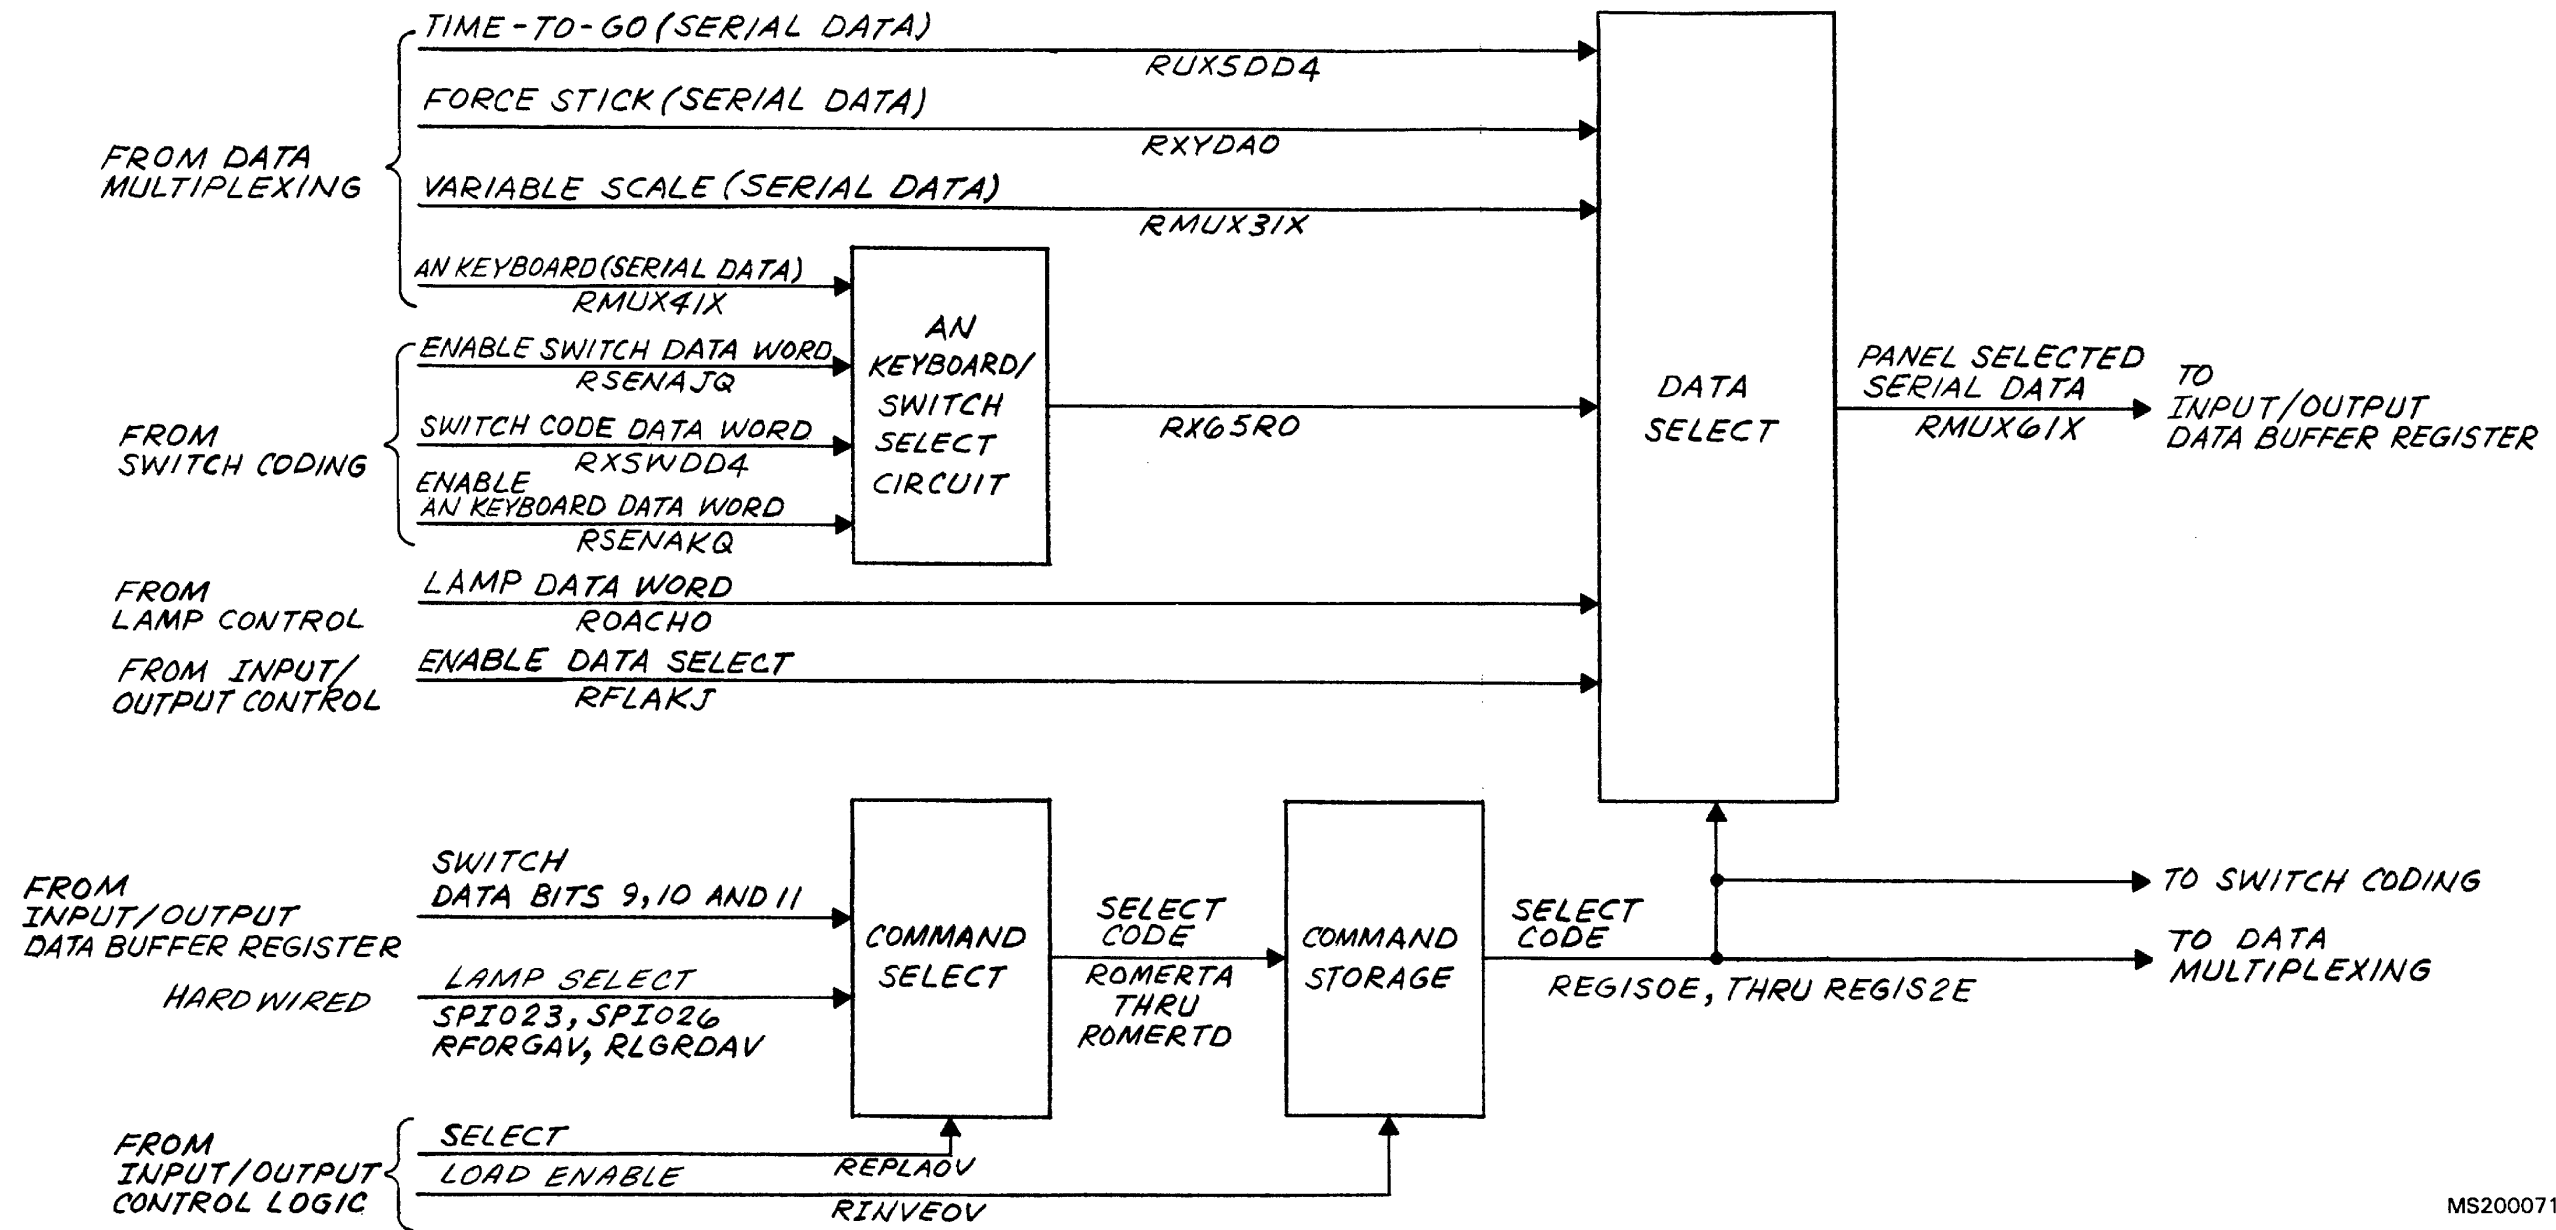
FROM DATA MULTIPLEXING

TIME-TO-GO (SERIAL DATA)
RUX5DD4

FORCE STICK (SERIAL DATA)
RXYDAO

VARIABLE SCALE (SERIAL DATA)
RMUX31X

AN KEYBOARD (SERIAL DATA)
RMUX41X

FROM SWITCH CODING

ENABLE SWITCH DATA WORD
RSENAJQ

SWITCH CODE DATA WORD
RXSWDD4

ENABLE AN KEYBOARD DATA WORD
RSENAKQ

AN KEYBOARD/ SWITCH SELECT CIRCUIT

RX65RO

FROM LAMP CONTROL

LAMP DATA WORD
ROACHO

FROM INPUT/ OUTPUT CONTROL

ENABLE DATA SELECT
RFLAKJ

DATA SELECT

PANEL SELECTED SERIAL DATA
RMUX61X

TO INPUT/OUTPUT DATA BUFFER REGISTER

FROM INPUT/OUTPUT DATA BUFFER REGISTER

SWITCH DATA BITS 9,10 AND 11

HARDWIRED

LAMP SELECT
SPI023, SPI026
RFORGAV, RLGRDAV

COMMAND SELECT

SELECT CODE
ROMERTA THRU ROMERTD

COMMAND STORAGE

SELECT CODE
REGIS0E, THRU REGIS2E

TO SWITCH CODING

TO DATA MULTIPLEXING

FROM INPUT/OUTPUT CONTROL LOGIC

SELECT
REPLAOV

LOAD ENABLE
RINVEOV

MS200071